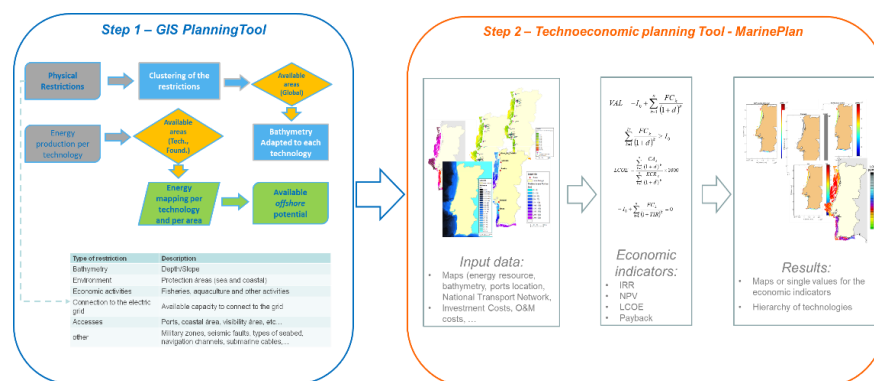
Step 1 – GIS PlanningTool

Physical Restrictions

Clustering of the restrictions

Available areas (Global)

Energy production per technology

Available areas (Tech., Found.)

Bathymetry Adapted to each technology

Energy mapping per technology and per area

Available offshore potential

| Type of restriction | Description |
|---|---|
| Bathymetry | Depth/Slope |
| Environment | Protection areas (sea and coastal) |
| Economic activities | Fisheries, aquaculture and other activities |
| Connection to the electric grid | Available capacity to connect to the grid |
| Accesses | Ports, coastal area, visibility area, etc... |
| other | Military zones, seismic faults, types of seabed, navigation channels, submarine cables,... |

Step 2 – Technoeconomic planning Tool - MarinePlan

Input data:
- Maps (energy resource, bathymetry, ports location, National Transport Network, ...
- Investment Costs, O&M costs, ...

$VAL = -I_0 + \sum_{t=1}^{n} \frac{FC_t}{(1+d)^t}$

$\sum_{t=1}^{n} \frac{FC_t}{(1+d)^t} > I_0$

$LCOE = \frac{\sum_{t=1}^{n} \frac{CA_t}{(1+r)^t}}{\sum_{t=1}^{n} \frac{EGE_t}{(1+r)^t}} \times 1000$

$-I_0 + \sum_{t=1}^{n} \frac{FC_t}{(1+TIR)^t} = 0$

Economic indicators:
- IRR
- NPV
- LCOE
- Payback

Results:
- Maps or single values for the economic indicators
- Hierarchy of technologies